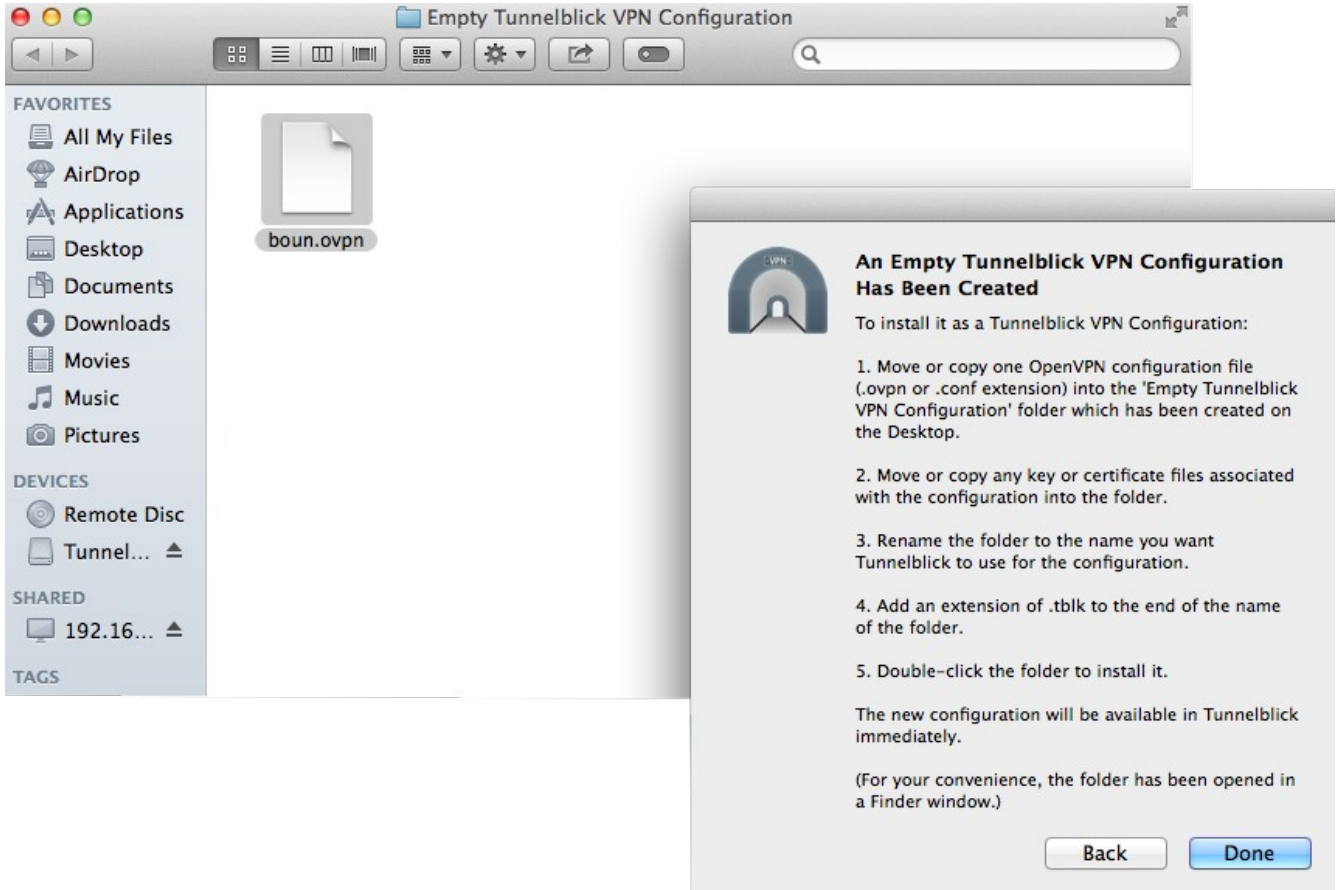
Empty Tunnelblick VPN Configuration

FAVORITES
All My Files
AirDrop
Applications
Desktop
Documents
Downloads
Movies
Music
Pictures
DEVICES
Remote Disc
Tunnel...
SHARED
192.16...
TAGS

boun.ovpn

VPN

An Empty Tunnelblick VPN Configuration Has Been Created

To install it as a Tunnelblick VPN Configuration:

1. Move or copy one OpenVPN configuration file (.ovpn or .conf extension) into the 'Empty Tunnelblick VPN Configuration' folder which has been created on the Desktop.

2. Move or copy any key or certificate files associated with the configuration into the folder.

3. Rename the folder to the name you want Tunnelblick to use for the configuration.

4. Add an extension of .tblk to the end of the name of the folder.

5. Double-click the folder to install it.

The new configuration will be available in Tunnelblick immediately.

(For your convenience, the folder has been opened in a Finder window.)

Back
Done